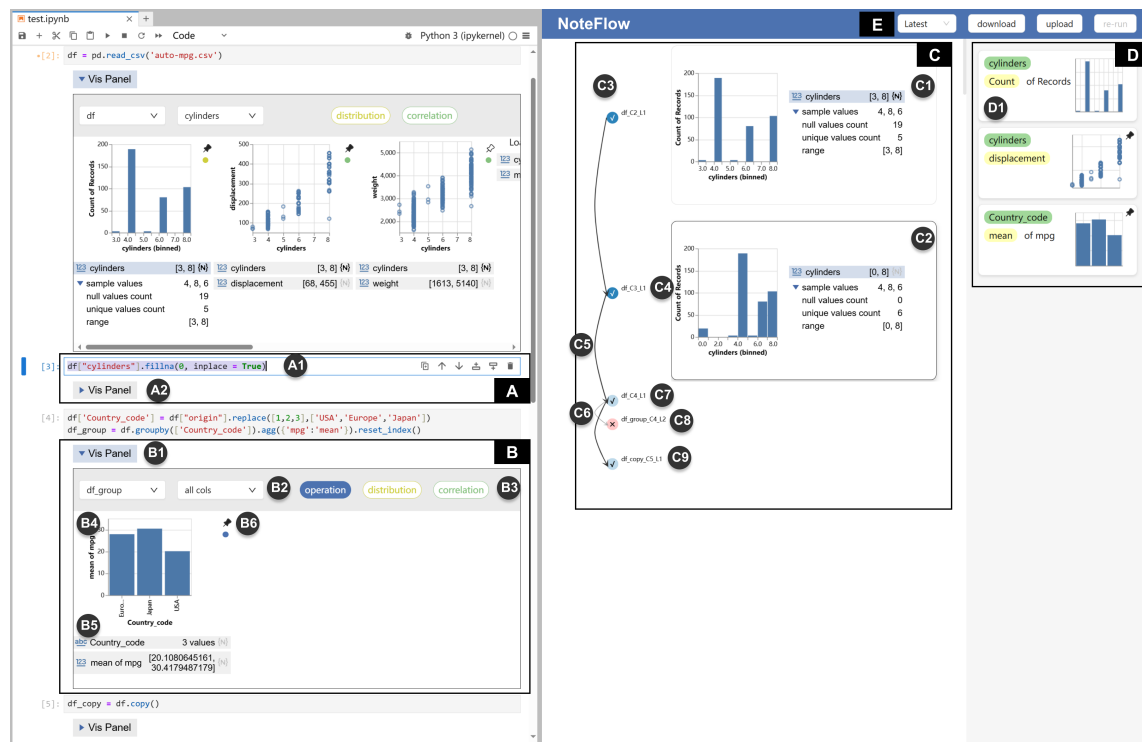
test.ipynb
Code
Python 3 (ipykernel)

[2]: df = pd.read_csv('auto-mpg.csv')

▼ Vis Panel

df cylinders distribution correlation

Count of Records
cylinders (binned)
displacement
cylinders
weight
cylinders

123 cylinders [3, 8] {N}
▼ sample values 4, 8, 6
null values count 19
unique values count 5
range [3, 8]

123 cylinders [3, 8] {N}
123 displacement [68, 455] [N]

123 cylinders [3, 8] {N}
123 weight [1613, 5140] [N]

[3]: df["cylinders"].fillna(0, inplace = True)
A1
▶ Vis Panel A2
A

[4]: df['Country_code'] = df["origin"].replace([1,2,3],['USA','Europe','Japan'])
df_group = df.groupby(['Country_code']).agg({'mpg':'mean'}).reset_index()

▼ Vis Panel B1
B

df_group all cols B2 operation distribution correlation B3

B4 B6
mean of mpg
Euro... Japan USA
Country_code
B5
abc Country_code 3 values [N]
123 mean of mpg [20.1080645161, 30.4179487179] [N]

[5]: df_copy = df.copy()
▶ Vis Panel

NoteFlow
E Latest download upload re-run

C
C3
df_C2_L1
C1
Count of Records
cylinders (binned)
123 cylinders [3, 8] {N}
▼ sample values 4, 8, 6
null values count 19
unique values count 5
range [3, 8]

C2
C4
df_C3_L1
Count of Records
cylinders (binned)
123 cylinders [0, 8] [N]
▼ sample values 4, 8, 6
null values count 0
unique values count 6
range [0, 8]

C5
df_C4_L1 C7
C6
df_group_C4_L2 C8
df_copy_C5_L1 C9

D
cylinders
Count of Records
D1
cylinders
displacement
Country_code
mean of mpg